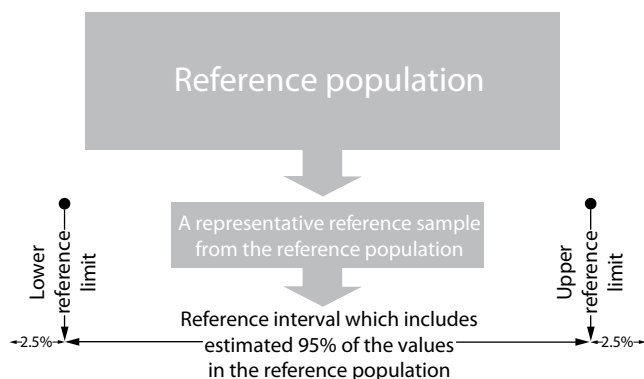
Reference population

A representative reference sample from the reference population

Lower reference limit

Upper reference limit

2.5%

Reference interval which includes estimated 95% of the values in the reference population

2.5%